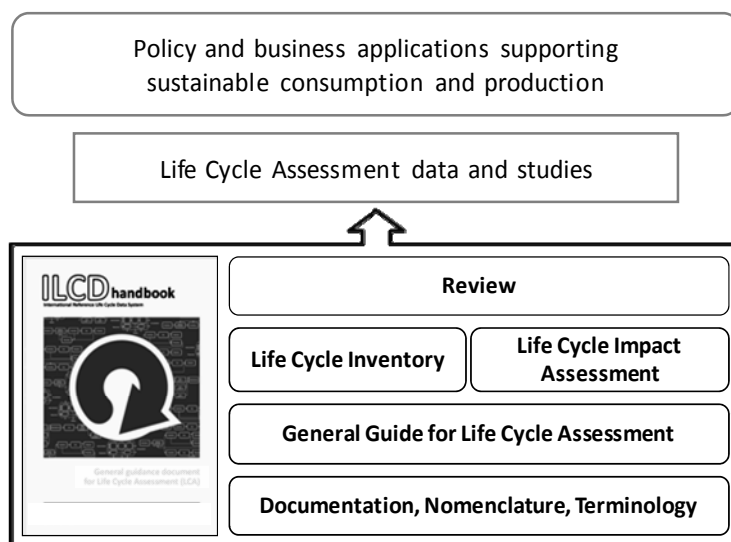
Policy and business applications supporting sustainable consumption and production

Life Cycle Assessment data and studies

ILCD handbook
International Reference Life Cycle Data System

General guidance document for Life Cycle Assessment (LCA)

Review

Life Cycle Inventory

Life Cycle Impact Assessment

General Guide for Life Cycle Assessment

Documentation, Nomenclature, Terminology